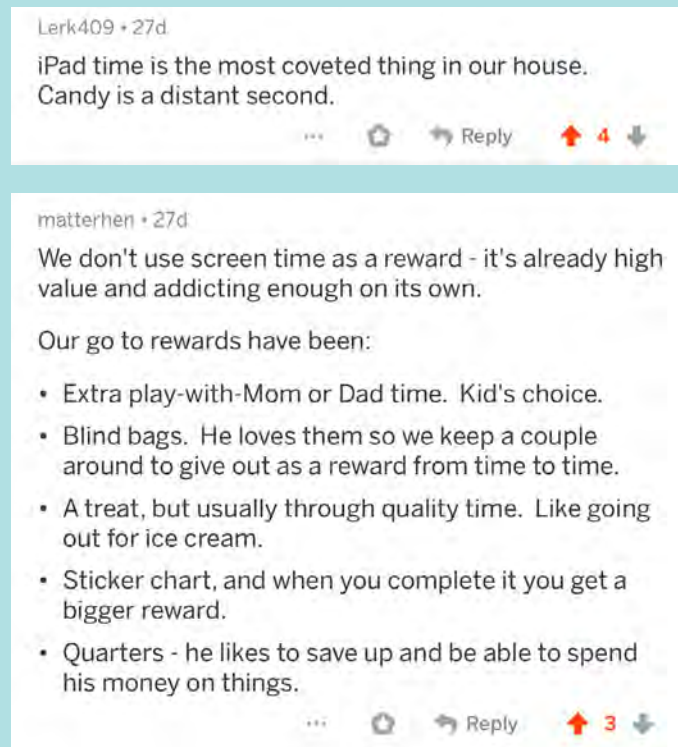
Lerk409 • 27d

iPad time is the most coveted thing in our house. Candy is a distant second.

... Reply 4

matterhen • 27d

We don't use screen time as a reward - it's already high value and addicting enough on its own.

Our go to rewards have been:

- Extra play-with-Mom or Dad time. Kid's choice.
- Blind bags. He loves them so we keep a couple around to give out as a reward from time to time.
- A treat, but usually through quality time. Like going out for ice cream.
- Sticker chart, and when you complete it you get a bigger reward.
- Quarters - he likes to save up and be able to spend his money on things.

... Reply 3